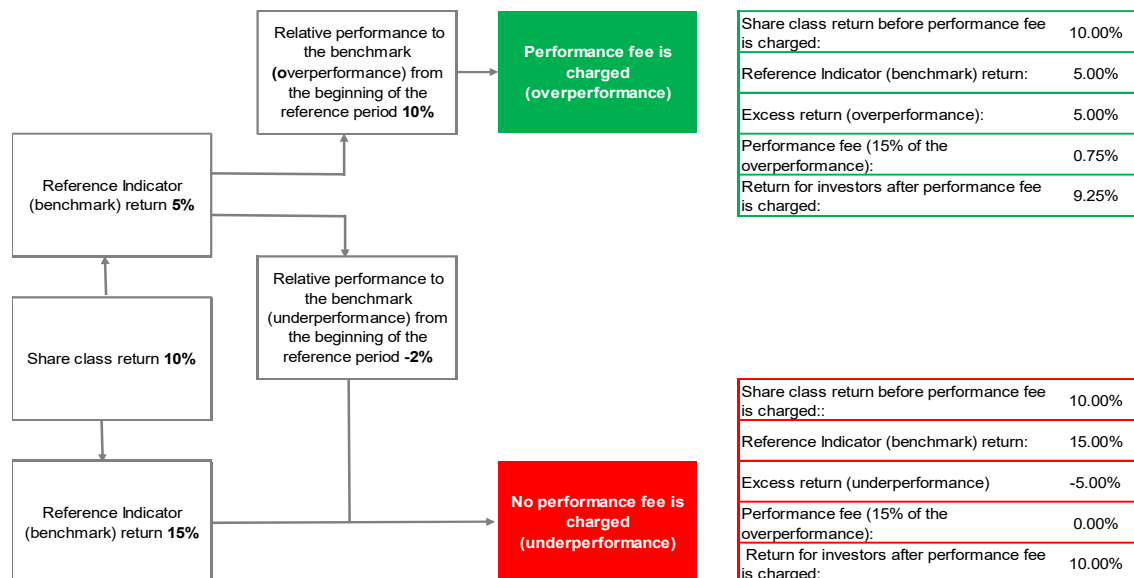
Relative performance to the benchmark (overperformance) from the beginning of the reference period **10%**

**Performance fee is charged (overperformance)**

| Share class return before performance fee is charged: | 10.00% |
|---|---|
| Reference Indicator (benchmark) return: | 5.00% |
| Excess return (overperformance): | 5.00% |
| Performance fee (15% of the overperformance): | 0.75% |
| Return for investors after performance fee is charged: | 9.25% |

Reference Indicator (benchmark) return **5%**

Relative performance to the benchmark (underperformance) from the beginning of the reference period **-2%**

Share class return **10%**

Reference Indicator (benchmark) return **15%**

**No performance fee is charged (underperformance)**

| Share class return before performance fee is charged:: | 10.00% |
|---|---|
| Reference Indicator (benchmark) return: | 15.00% |
| Excess return (underperformance) | -5.00% |
| Performance fee (15% of the overperformance): | 0.00% |
| Return for investors after performance fee is charged: | 10.00% |